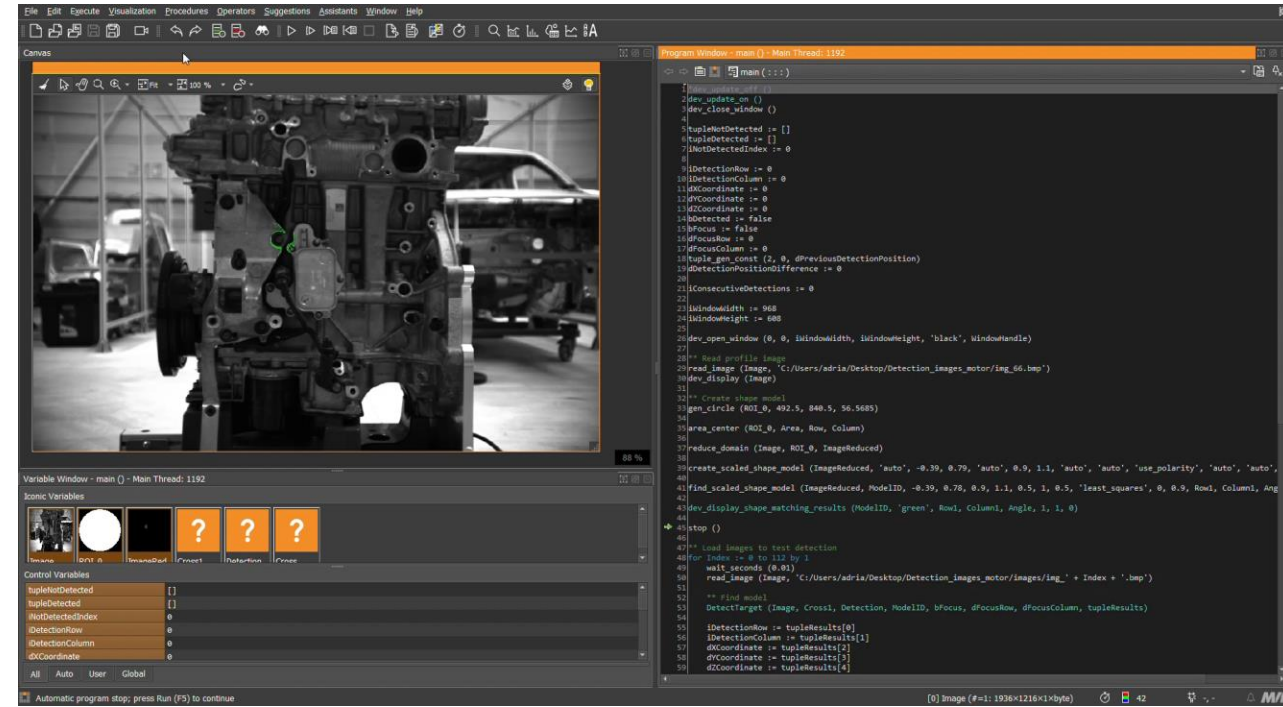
File Edit Execute Visualization Procedures Operators Suggestions Assistants Window Help

Canvas

Fit 100 %

88 %

Variable Window - main () - Main Thread: 1192

Iconic Variables

Image ROI_0 ImageRed Cross1 Detection Cross

Control Variables

| | |
|---|---|
| tupleNotDetected | [] |
| tupleDetected | [] |
| iNotDetectedIndex | 0 |
| iDetectionRow | 0 |
| iDetectionColumn | 0 |
| dXCoordinate | 0 |

All Auto User Global

Automatic program stop; press Run (F5) to continue

Program Window - main () - Main Thread: 1192

main ( : : : )

1 *dev_update_off ()
2 dev_update_on ()
3 dev_close_window ()
4
5 tupleNotDetected := []
6 tupleDetected := []
7 iNotDetectedIndex := 0
8
9 iDetectionRow := 0
10 iDetectionColumn := 0
11 dXCoordinate := 0
12 dYCoordinate := 0
13 dZCoordinate := 0
14 bDetected := false
15 bFocus := false
16 dFocusRow := 0
17 dFocusColumn := 0
18 tuple_gen_const (2, 0, dPreviousDetectionPosition)
19 dDetectionPositionDifference := 0
20
21 iConsecutiveDetections := 0
22
23 iWindowWidth := 968
24 iWindowHeight := 608
25
26 dev_open_window (0, 0, iWindowWidth, iWindowHeight, 'black', WindowHandle)
27
28 ** Read profile image
29 read_image (Image, 'C:/Users/adria/Desktop/Detection_images_motor/img_66.bmp')
30 dev_display (Image)
31
32 ** Create shape model
33 gen_circle (ROI_0, 492.5, 840.5, 56.5685)
34
35 area_center (ROI_0, Area, Row, Column)
36
37 reduce_domain (Image, ROI_0, ImageReduced)
38
39 create_scaled_shape_model (ImageReduced, 'auto', -0.39, 0.79, 'auto', 0.9, 1.1, 'auto', 'auto', 'use_polarity', 'auto', 'auto',
40
41 find_scaled_shape_model (ImageReduced, ModelID, -0.39, 0.78, 0.9, 1.1, 0.5, 1, 0.5, 'least_squares', 0, 0.9, Row1, Column1, Ang
42
43 dev_display_shape_matching_results (ModelID, 'green', Row1, Column1, Angle, 1, 1, 0)
44
45 stop ()
46
47 ** Load images to test detection
48 for Index := 0 to 112 by 1
49 wait_seconds (0.01)
50 read_image (Image, 'C:/Users/adria/Desktop/Detection_images_motor/images/img_' + Index + '.bmp')
51
52 ** Find model
53 DetectTarget (Image, Cross1, Detection, ModelID, bFocus, dFocusRow, dFocusColumn, tupleResults)
54
55 iDetectionRow := tupleResults[0]
56 iDetectionColumn := tupleResults[1]
57 dXCoordinate := tupleResults[2]
58 dYCoordinate := tupleResults[3]
59 dZCoordinate := tupleResults[4]

[0] Image (#=1: 1936×1216×1×byte) 42